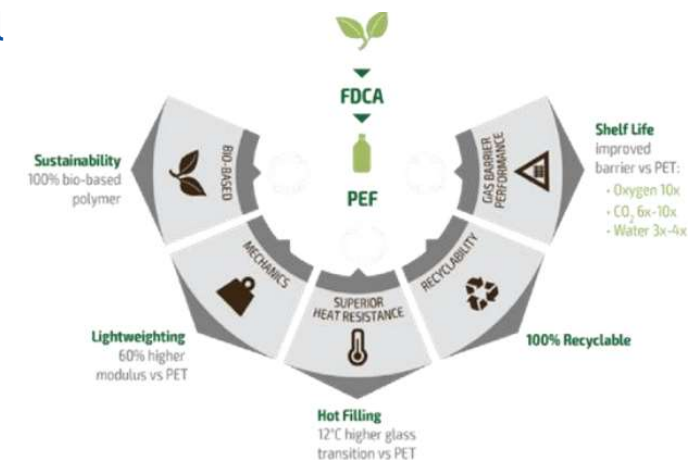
FDCA

PEF

Sustainability
100% bio-based polymer

BIO-BASED

GAS BARRIER PERFORMANCE

Shelf Life
improved barrier vs PET:
- Oxygen 10x
- $CO_2$ 6x-10x
- Water 3x-4x

MECHANICS

RECYCLABILITY

SUPERIOR HEAT RESISTANCE

Lightweighting
60% higher modulus vs PET

100% Recyclable

Hot Filling
12°C higher glass transition vs PET